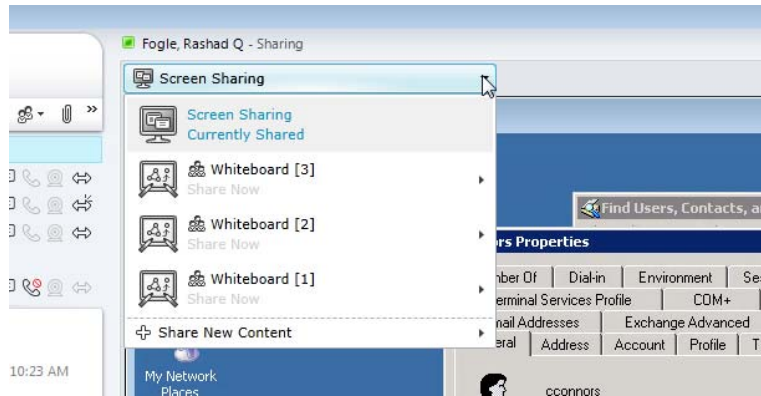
Fogle, Rashad Q - Sharing

Screen Sharing

Screen Sharing
Currently Shared

Whiteboard [3]
Share Now

Whiteboard [2]
Share Now

Whiteboard [1]
Share Now

Share New Content

»

10:23 AM

My Network Places

Find Users, Contacts, a

rs Properties

mber Of | Dial-in | Environment | Se
erminal Services Profile | COM+
nail Addresses | Exchange Advanced
eral | Address | Account | Profile | T

cconnors